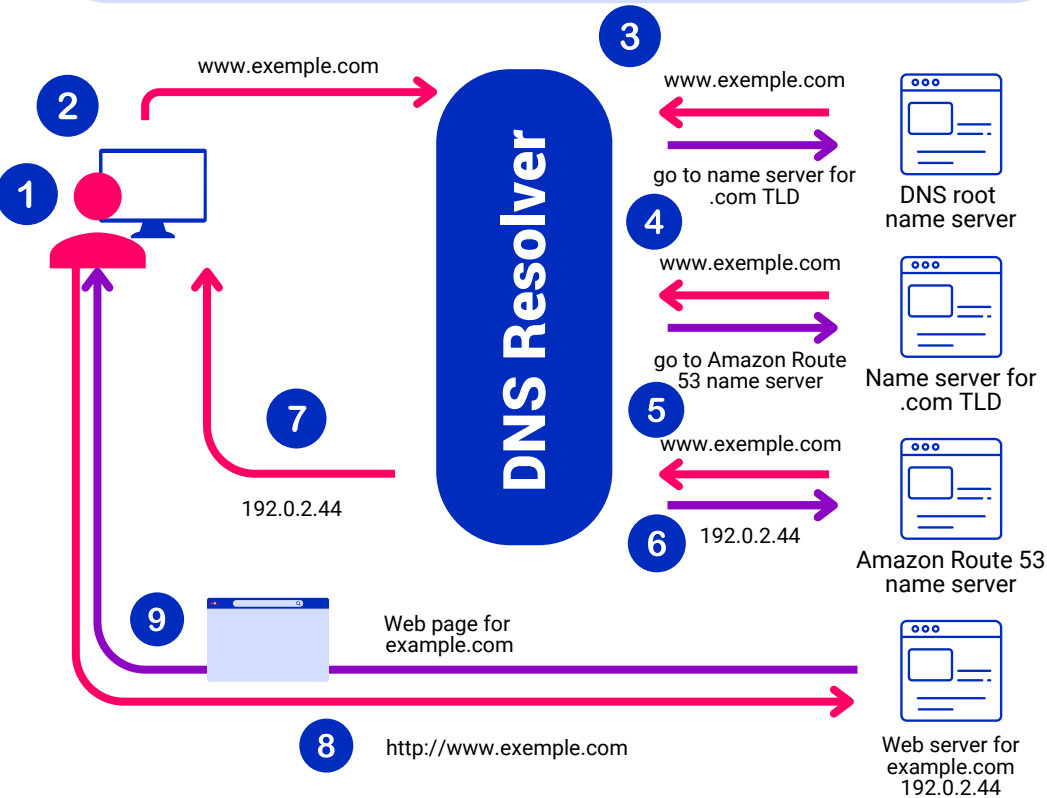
3

2

www.exemple.com

1

www.exemple.com

go to name server for .com TLD

DNS root name server

DNS Resolver

4

www.exemple.com

go to Amazon Route 53 name server

Name server for .com TLD

7

5

www.exemple.com

192.0.2.44

6

192.0.2.44

Amazon Route 53 name server

9

Web page for example.com

8

http://www.exemple.com

Web server for example.com 192.0.2.44